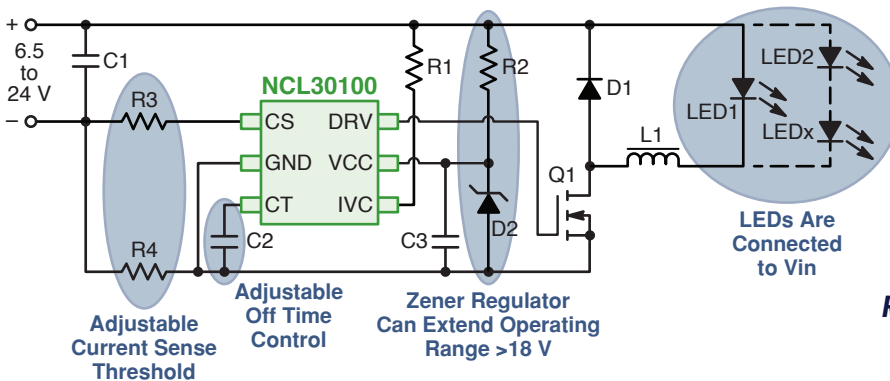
+
6.5
to
24 V
−
C1
R3
R4
NCL30100
CS
GND
CT
DRV
VCC
IVC
C2
R1
R2
C3
D2
D1
Q1
L1
LED1
LED2
LEDx
LEDs Are Connected to Vin
Adjustable Current Sense Threshold
Adjustable Off Time Control
Zener Regulator Can Extend Operating Range >18 V
F